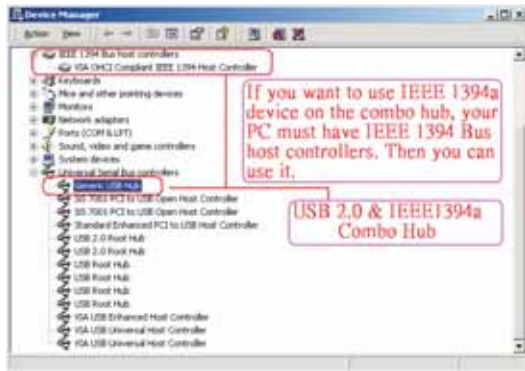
Device Manager

Action View

IEEE 1394 Bus host controllers
VIA OHCI Compliant IEEE 1394 Host Controller
Keyboards
Mice and other pointing devices
Monitors
Network adapters
Ports (COM & LPT)
Sound, video and game controllers
System devices
Universal Serial Bus controllers
Generic USB Hub
SiS 7001 PCI to USB Open Host Controller
SiS 7001 PCI to USB Open Host Controller
Standard Enhanced PCI to USB Host Controller
USB 2.0 Root Hub
USB 2.0 Root Hub
USB Root Hub
USB Root Hub
USB Root Hub
USB Root Hub
VIA USB Enhanced Host Controller
VIA USB Universal Host Controller
VIA USB Universal Host Controller

If you want to use IEEE 1394a device on the combo hub, your PC must have IEEE 1394 Bus host controllers. Then you can use it.

USB 2.0 & IEEE1394a Combo Hub